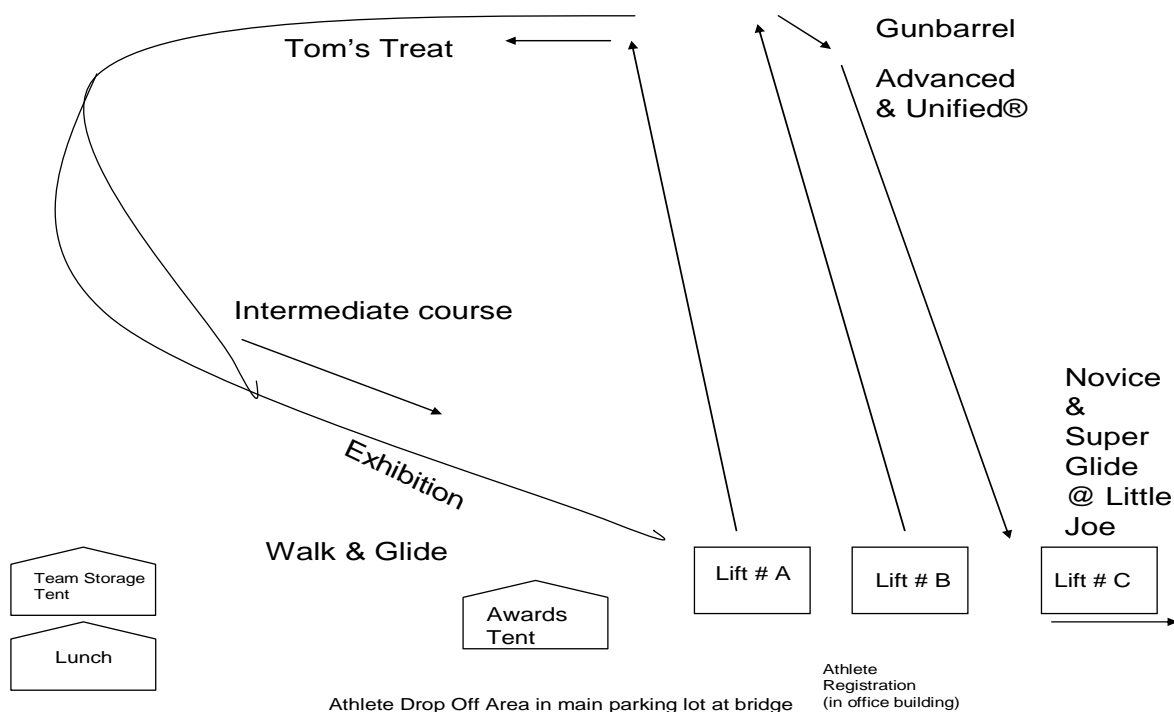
Gunbarrel

Tom's Treat

Advanced & Unified®

Intermediate course

Novice & Super Glide @ Little Joe

Exhibition

Walk & Glide

Team Storage Tent

Lunch

Awards Tent

Lift # A

Lift # B

Lift # C

Athlete Registration (in office building)

Athlete Drop Off Area in main parking lot at bridge